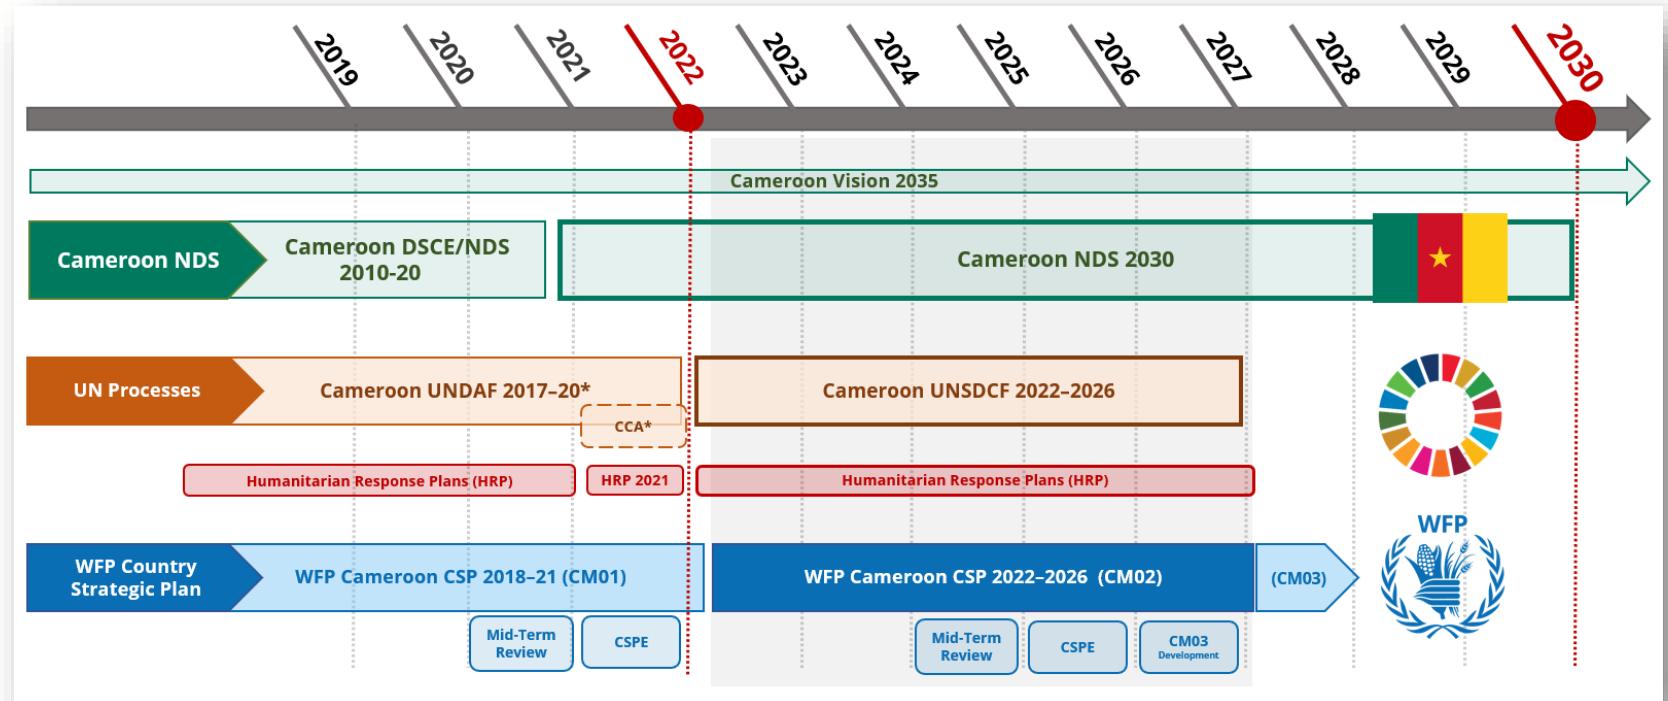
2019
2020
2021
2022
2023
2024
2025
2026
2027
2028
2029
2030

Cameroon Vision 2035

Cameroon NDS
Cameroon DSCE/NDS 2010-20
Cameroon NDS 2030

UN Processes
Cameroon UNDAF 2017–20*
CCA*
Cameroon UNSDCF 2022–2026

Humanitarian Response Plans (HRP)
HRP 2021
Humanitarian Response Plans (HRP)

WFP

WFP Country Strategic Plan
WFP Cameroon CSP 2018–21 (CM01)
WFP Cameroon CSP 2022–2026 (CM02)
(CM03)

Mid-Term Review
CSPE
Mid-Term Review
CSPE
CM03 Development